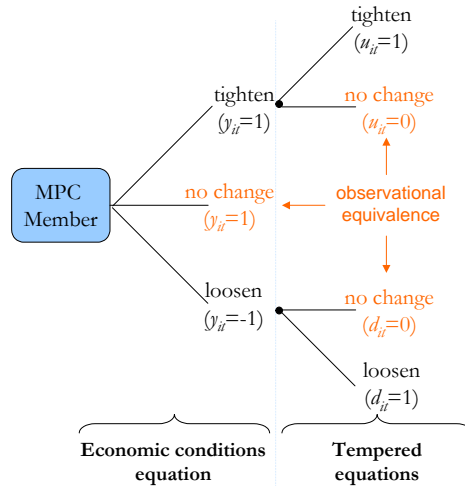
tighten
($u_{it}$=1)

tighten
($y_{it}$=1)

no change
($u_{it}$=0)

MPC Member

no change
($y_{it}$=1)

observational equivalence

loosen
($y_{it}$=-1)

no change
($d_{it}$=0)

loosen
($d_{it}$=1)

Economic conditions equation

Tempered equations